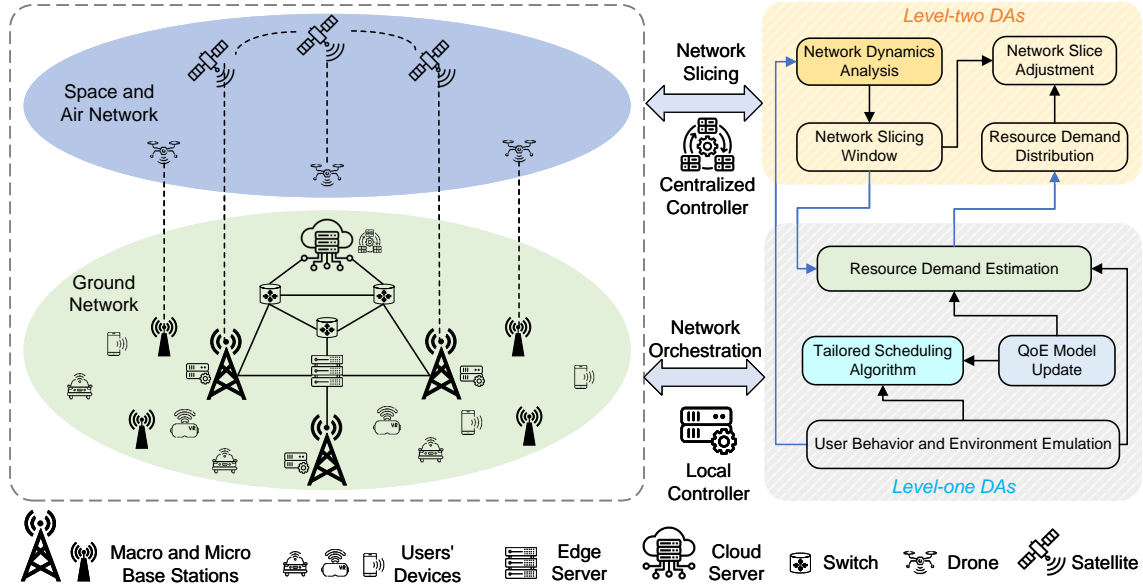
Space and Air Network

Ground Network

Network Slicing

Centralized Controller

Network Orchestration

Local Controller

Level-two DAs

Network Dynamics Analysis

Network Slice Adjustment

Network Slicing Window

Resource Demand Distribution

Resource Demand Estimation

Tailored Scheduling Algorithm

QoE Model Update

User Behavior and Environment Emulation

Level-one DAs

Macro and Micro Base Stations

Users' Devices

Edge Server

Cloud Server

Switch

Drone

Satellite